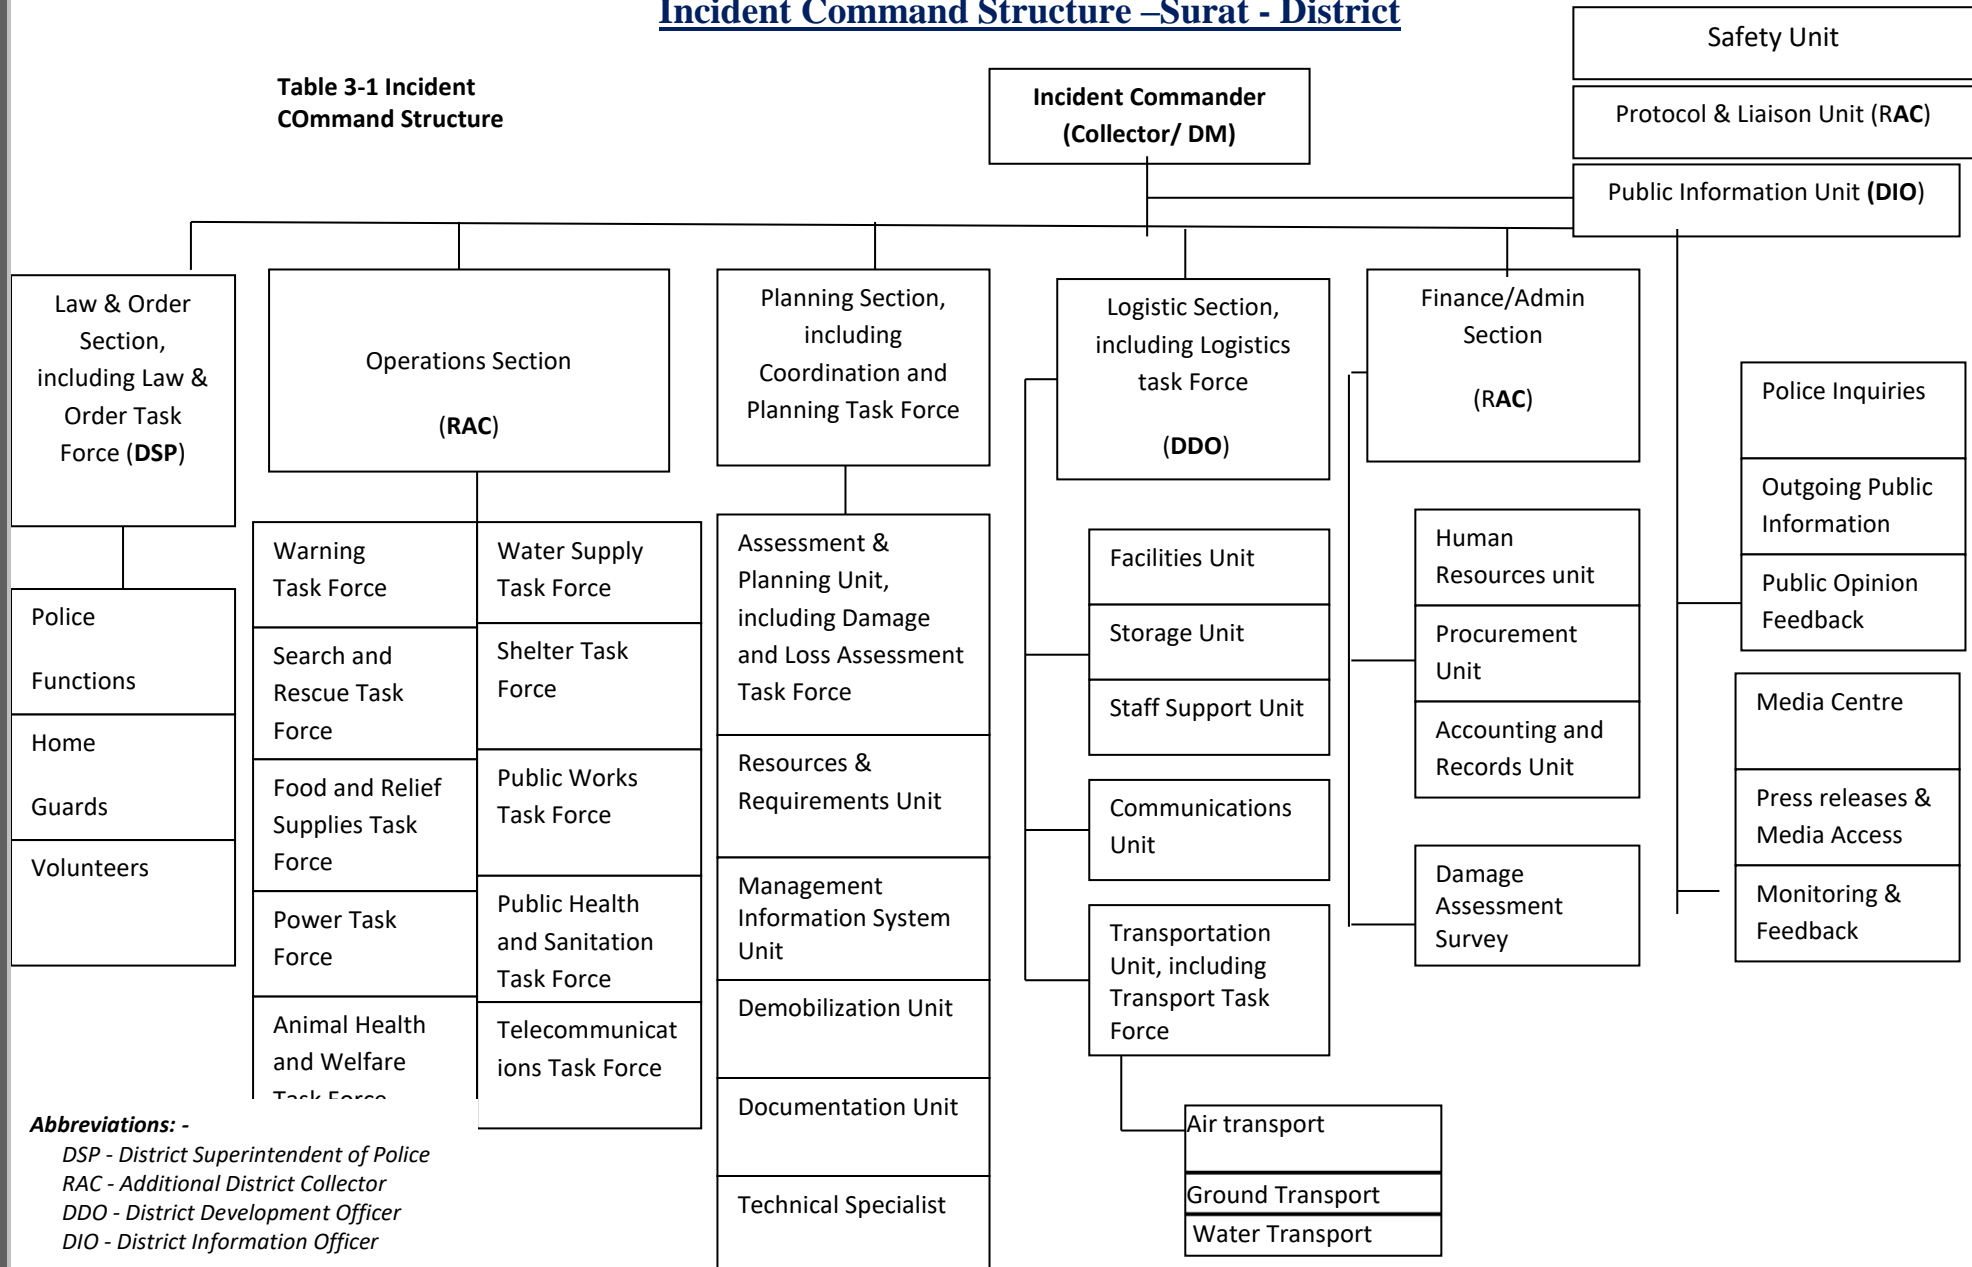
Incident Command Structure –Surat - District

Table 3-1 Incident COmmand Structure

Incident Commander (Collector/ DM)

Safety Unit

Protocol & Liaison Unit (RAC)

Public Information Unit (DIO)

Law & Order Section, including Law & Order Task Force (DSP)

Police Functions

Home Guards

Volunteers

Operations Section (RAC)

Warning Task Force

Search and Rescue Task Force

Food and Relief Supplies Task Force

Power Task Force

Animal Health and Welfare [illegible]

Water Supply Task Force

Shelter Task Force

Public Works Task Force

Public Health and Sanitation Task Force

Telecommunications Task Force

Planning Section, including Coordination and Planning Task Force

Assessment & Planning Unit, including Damage and Loss Assessment Task Force

Resources & Requirements Unit

Management Information System Unit

Demobilization Unit

Documentation Unit

Technical Specialist

Logistic Section, including Logistics task Force (DDO)

Facilities Unit

Storage Unit

Staff Support Unit

Communications Unit

Transportation Unit, including Transport Task Force

Air transport

Ground Transport

Water Transport

Finance/Admin Section (RAC)

Human Resources unit

Procurement Unit

Accounting and Records Unit

Damage Assessment Survey

Police Inquiries

Outgoing Public Information

Public Opinion Feedback

Media Centre

Press releases & Media Access

Monitoring & Feedback

Abbreviations: -
DSP - District Superintendent of Police
RAC - Additional District Collector
DDO - District Development Officer
DIO - District Information Officer